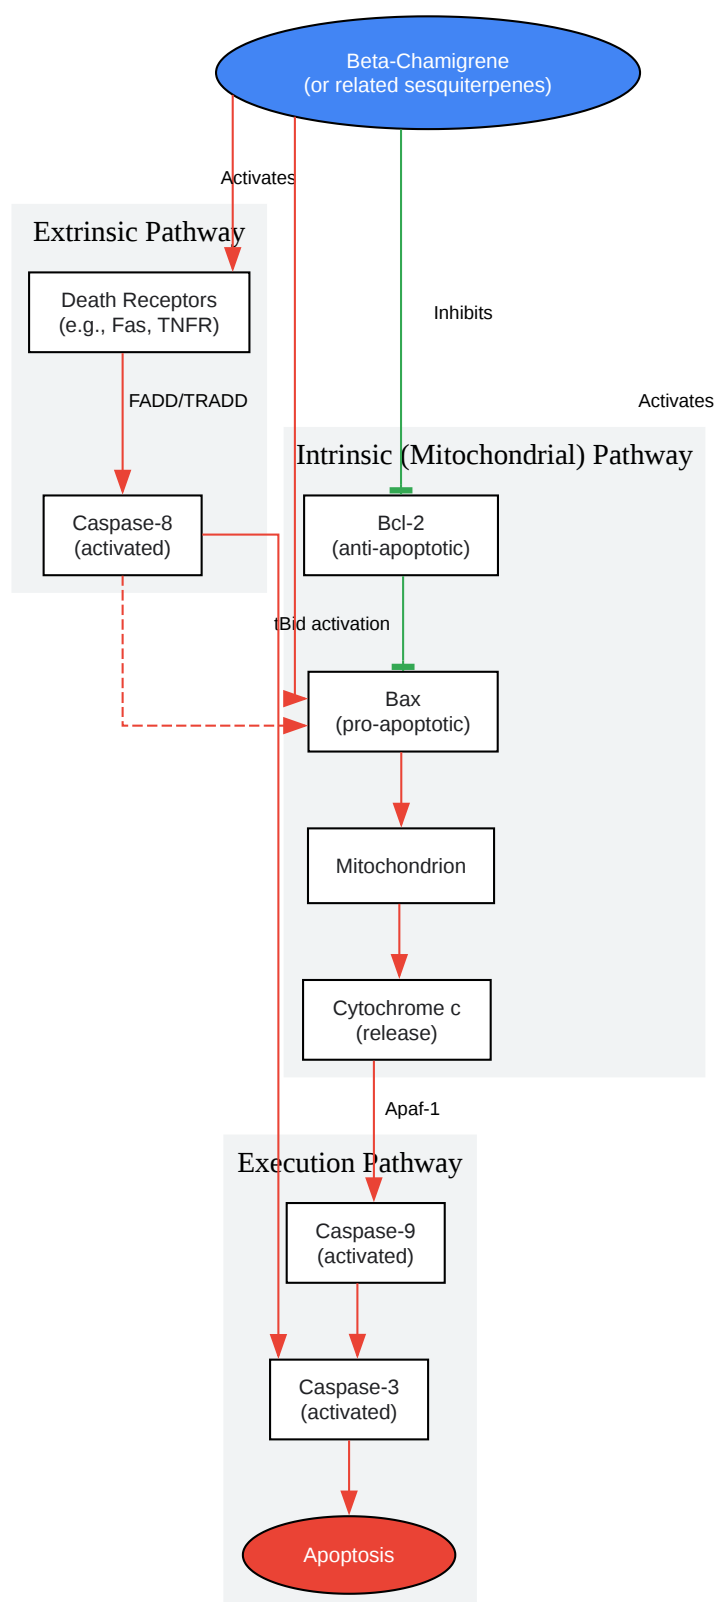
Beta-Chamigrene
(or related sesquiterpenes)

Activates

Extrinsic Pathway

Death Receptors
(e.g., Fas, TNFR)

FADD/TRADD

Caspase-8
(activated)

Inhibits

Activates

Intrinsic (Mitochondrial) Pathway

Bcl-2
(anti-apoptotic)

tBid activation

Bax
(pro-apoptotic)

Mitochondrion

Cytochrome c
(release)

Apaf-1

Execution Pathway

Caspase-9
(activated)

Caspase-3
(activated)

Apoptosis